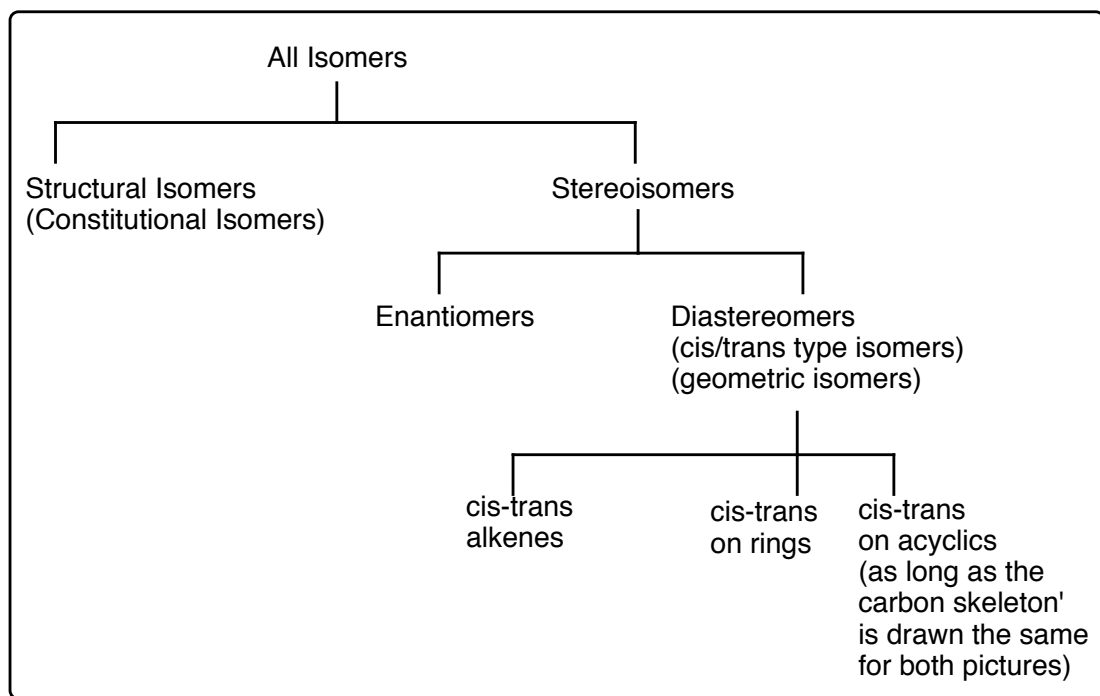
All Isomers

Structural Isomers
(Constitutional Isomers)

Stereoisomers

Enantiomers

Diastereomers
(cis/trans type isomers)
(geometric isomers)

cis-trans
alkenes

cis-trans
on rings

cis-trans
on acyclics
(as long as the
carbon skeleton'
is drawn the same
for both pictures)